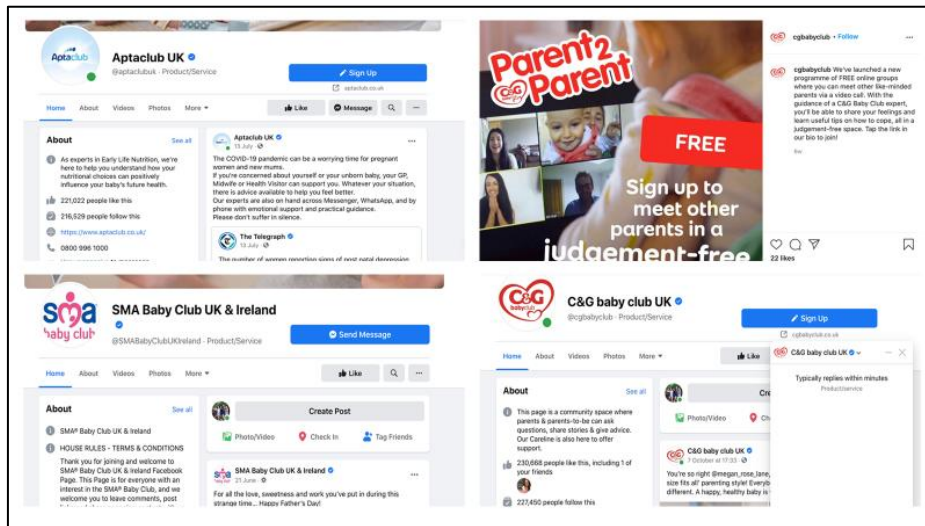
Aptaclub

Aptaclub UK
@aptaclubuk · Product/Service

Sign Up
aptaclub.co.uk

Home About Videos Photos More

Like Message

About See all

As experts in Early Life Nutrition, we're here to help you understand how your nutritional choices can positively influence your baby's future health.

221,022 people like this

216,529 people follow this

https://www.aptaclub.co.uk/

0800 996 1000

Aptaclub UK
13 July

The COVID-19 pandemic can be a worrying time for pregnant women and new mums.
If you're concerned about yourself or your unborn baby, your GP, Midwife or Health Visitor can support you. Whatever your situation, there is advice available to help you feel better.
Our experts are also on hand across Messenger, WhatsApp, and by phone with emotional support and practical guidance.
Please don't suffer in silence.

The Telegraph
13 July

The number of women reporting signs of post natal depression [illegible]

Parent 2 Parent
C&G

FREE

Sign up to meet other parents in a judgement-free

cgbabyclub • Follow

cgbabyclub We've launched a new programme of FREE online groups where you can meet other like-minded parents via a video call. With the guidance of a C&G Baby Club expert, you'll be able to share your feelings and learn useful tips on how to cope, all in a judgement-free space. Tap the link in our bio to join!

22 likes

sma baby club

SMA Baby Club UK & Ireland
@SMABabyClubUKIreland · Product/Service

Send Message

Home About Videos Photos More

Like

About See all

SMA® Baby Club UK & Ireland

HOUSE RULES - TERMS & CONDITIONS

Thank you for joining and welcome to SMA® Baby Club UK & Ireland Facebook Page. This page is for everyone with an interest in the SMA® Baby Club, and we welcome you to leave comments, post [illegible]

Create Post

Photo/Video Check In Tag Friends

SMA Baby Club UK & Ireland
21 June

For all the love, sweetness and work you've put in during this strange time... Happy Father's Day!

C&G baby club

C&G baby club UK
@cgbabyclub · Product/Service

Sign Up
cgbabyclub.co.uk

Home About Videos Photos More

Like

About See all

This page is a community space where parents & parents-to-be can ask questions, share stories & give advice. Our Careline is also here to offer support.

230,668 people like this, including 1 of your friends

227,450 people follow this

Cre

Photo/Video Ch

C&G baby club UK
7 October at 17:33

You're so right @megan_rose_lane, size fits all' parenting style! Everyb different. A happy, healthy baby is

C&G baby club UK

Typically replies within minutes
Product/service